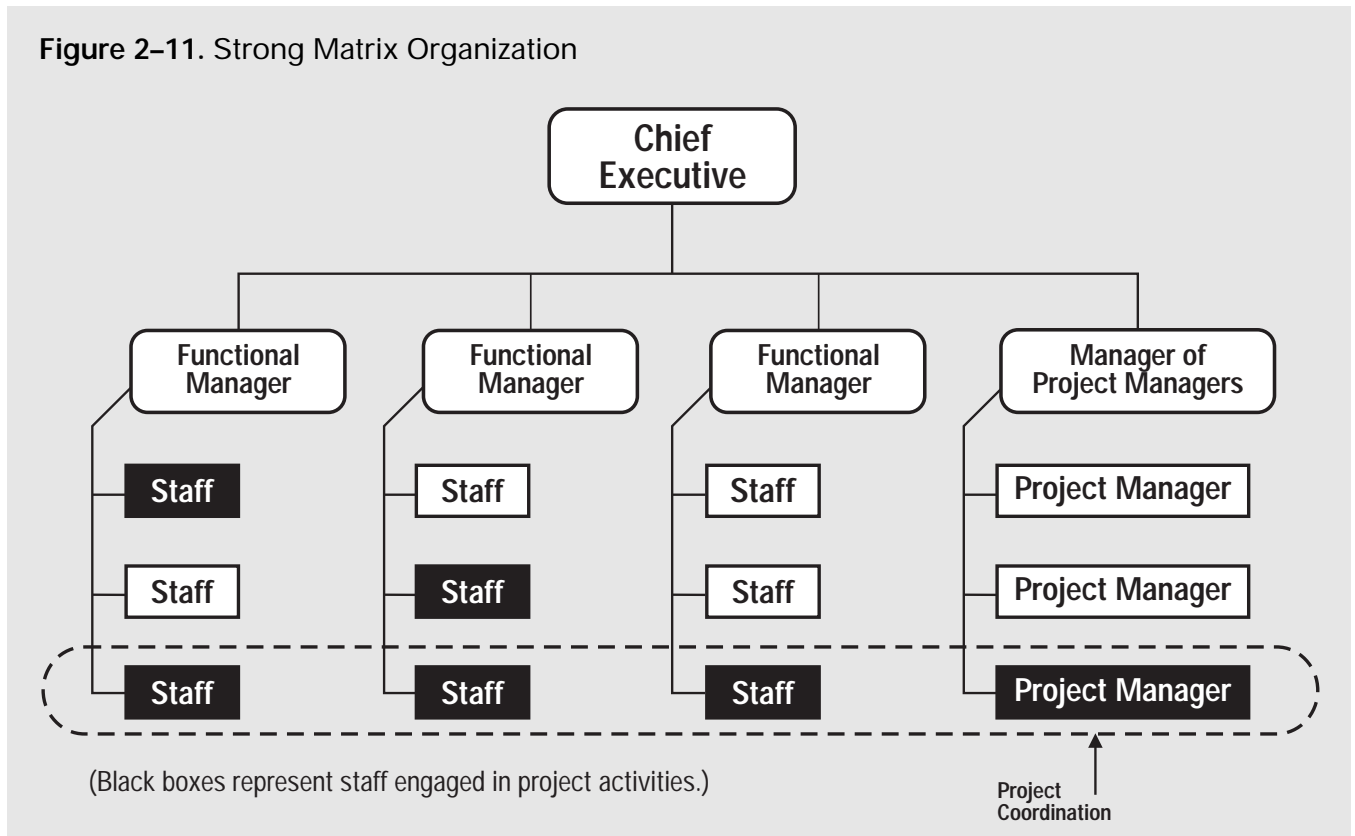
**Figure 2–11.** Strong Matrix Organization

Chief Executive

Functional Manager

Functional Manager

Functional Manager

Manager of Project Managers

Staff

Staff

Staff

Staff

Staff

Staff

Staff

Staff

Staff

Project Manager

Project Manager

Project Manager

(Black boxes represent staff engaged in project activities.)

Project Coordination